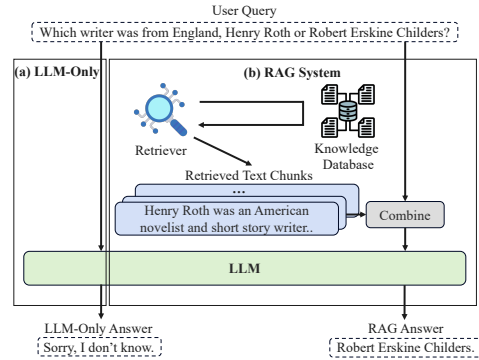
User Query
Which writer was from England, Henry Roth or Robert Erskine Childers?

(a) LLM-Only

(b) RAG System

Retriever

Knowledge Database

Retrieved Text Chunks

...

Henry Roth was an American novelist and short story writer..

Combine

LLM

LLM-Only Answer
Sorry, I don't know.

RAG Answer
Robert Erskine Childers.